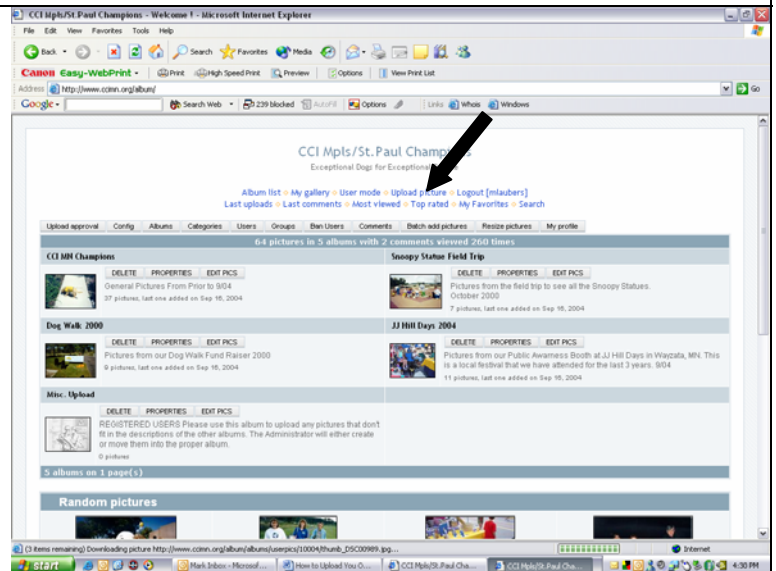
CCI Mpls/St.Paul Champions - Welcome ! - Microsoft Internet Explorer

File Edit View Favorites Tools Help

Back Search Favorites Media

Canon Easy-WebPrint Print High Speed Print Preview Options View Print List

Address http://www.ccimn.org/album/ Go

Google Search Web 239 blocked AutoFill Options Links Whois Windows

CCI Mpls/St.Paul Champ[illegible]

Exceptional Dogs for Exception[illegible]

Album list ◦ My gallery ◦ User mode ◦ Upload picture ◦ Logout [mlaubers]
Last uploads ◦ Last comments ◦ Most viewed ◦ Top rated ◦ My Favorites ◦ Search

Upload approval | Config | Albums | Categories | Users | Groups | Ban Users | Comments | Batch add pictures | Resize pictures | My profile

64 pictures in 5 albums with 2 comments viewed 260 times

CCI MN Champions
DELETE PROPERTIES EDIT PICS
General Pictures From Prior to 9/04
37 pictures, last one added on Sep 16, 2004

Snoopy Statue Field Trip
DELETE PROPERTIES EDIT PICS
Pictures from the field trip to see all the Snoopy Statues. October 2000
7 pictures, last one added on Sep 16, 2004

Dog Walk 2000
DELETE PROPERTIES EDIT PICS
Pictures from our Dog Walk Fund Raiser 2000
9 pictures, last one added on Sep 16, 2004

JJ Hill Days 2004
DELETE PROPERTIES EDIT PICS
Pictures from our Public Awarness Booth at JJ Hill Days in Wayzata, MN. This is a local festival that we have attended for the last 3 years. 9/04
11 pictures, last one added on Sep 16, 2004

Misc. Upload
DELETE PROPERTIES EDIT PICS
REGISTERED USERS Please use this album to upload any pictures that don't fit in the descriptions of the other albums. The Administrator will either create or move them into the proper album.
0 pictures

5 albums on 1 page(s)

Random pictures

(3 items remaining) Downloading picture http://www.ccimn.org/album/albums/userpics/10004/thumb_DSC00989.jpg... Internet

start | Mark Inbox - Microsof... | How to Upload You O... | CCI Mpls/St.Paul Cha... | CCI Mpls/St.Paul Cha... | 4:30 PM